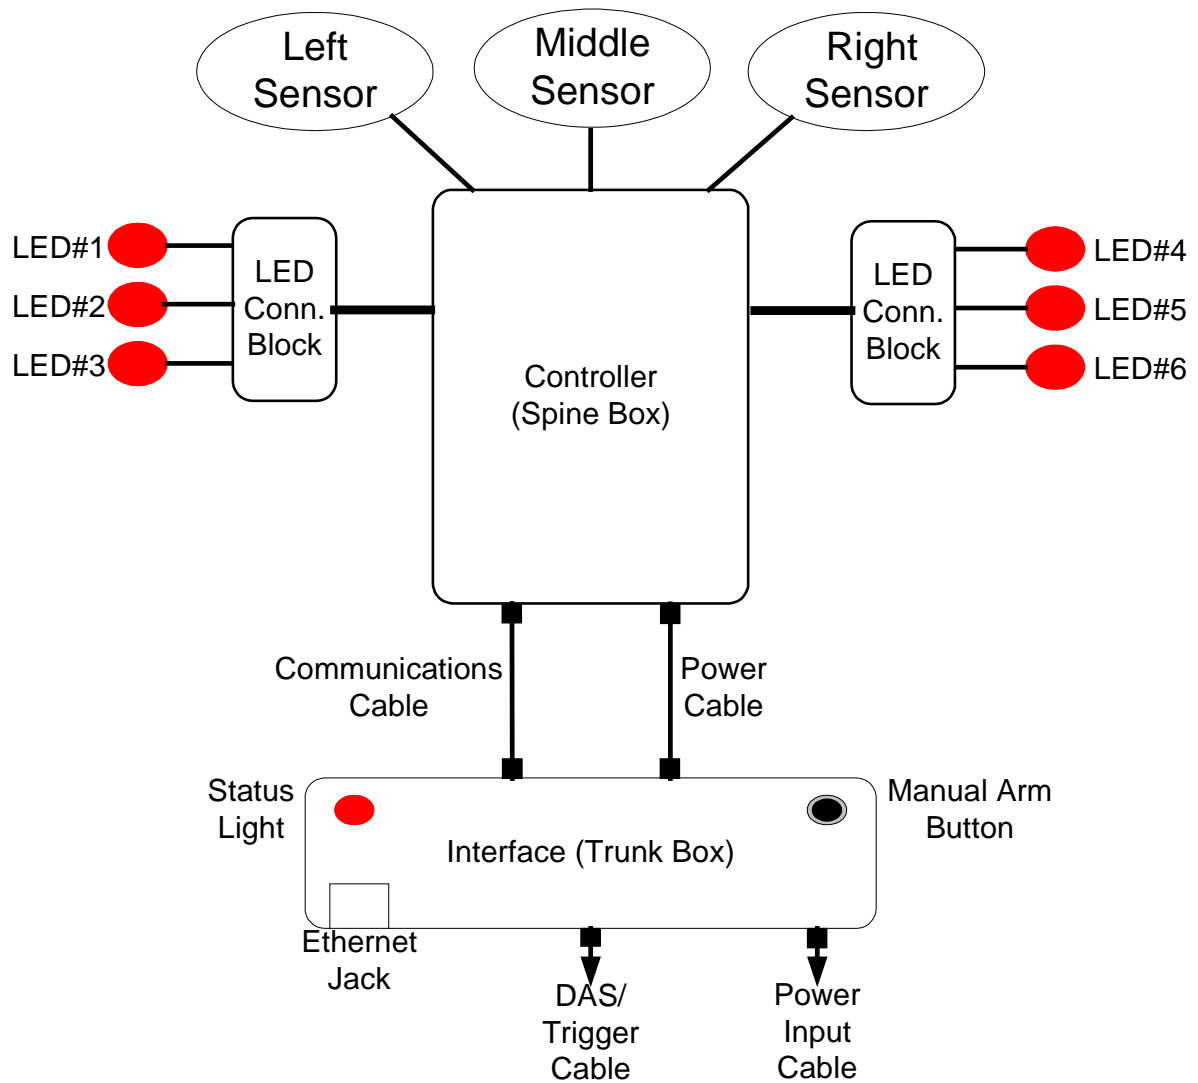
Left Sensor

Middle Sensor

Right Sensor

LED#1
LED#2
LED#3

LED Conn. Block

Controller (Spine Box)

LED Conn. Block

LED#4
LED#5
LED#6

Communications Cable

Power Cable

Status Light

Manual Arm Button

Interface (Trunk Box)

Ethernet Jack

DAS/ Trigger Cable

Power Input Cable